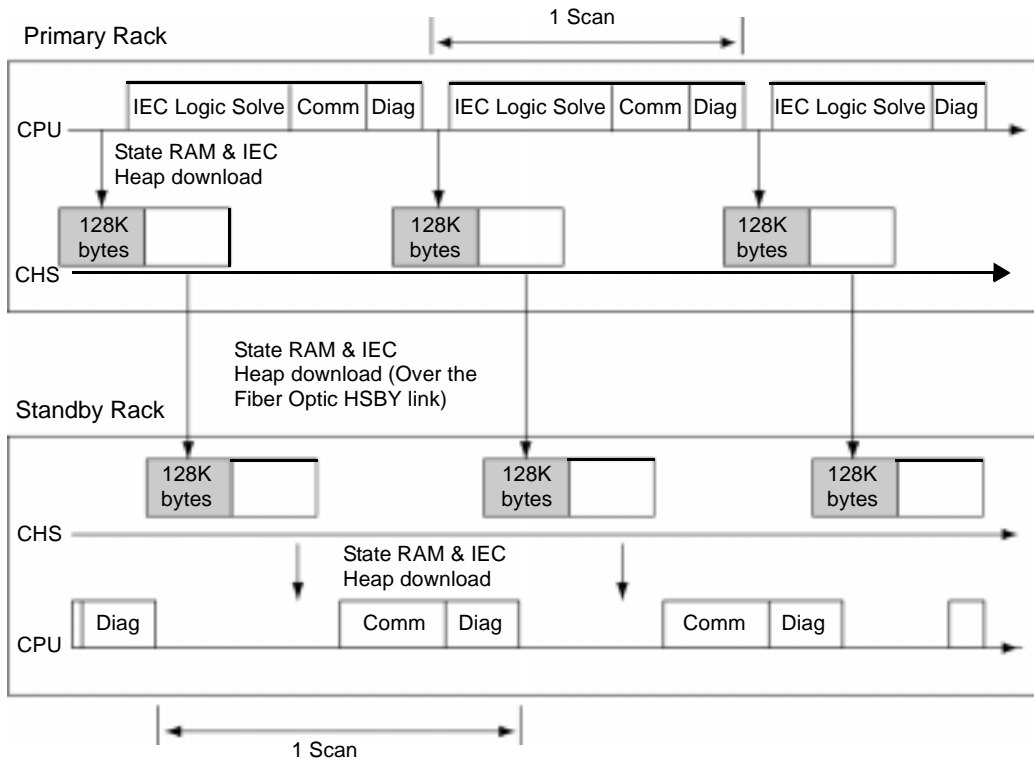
1 Scan

Primary Rack

IEC Logic Solve | Comm | Diag | IEC Logic Solve | Comm | Diag | IEC Logic Solve | Diag

CPU

State RAM & IEC Heap download

128K bytes

128K bytes

128K bytes

CHS

State RAM & IEC Heap download (Over the Fiber Optic HSBY link)

Standby Rack

128K bytes

128K bytes

128K bytes

CHS

State RAM & IEC Heap download

Diag | Comm | Diag | Comm | Diag

CPU

1 Scan